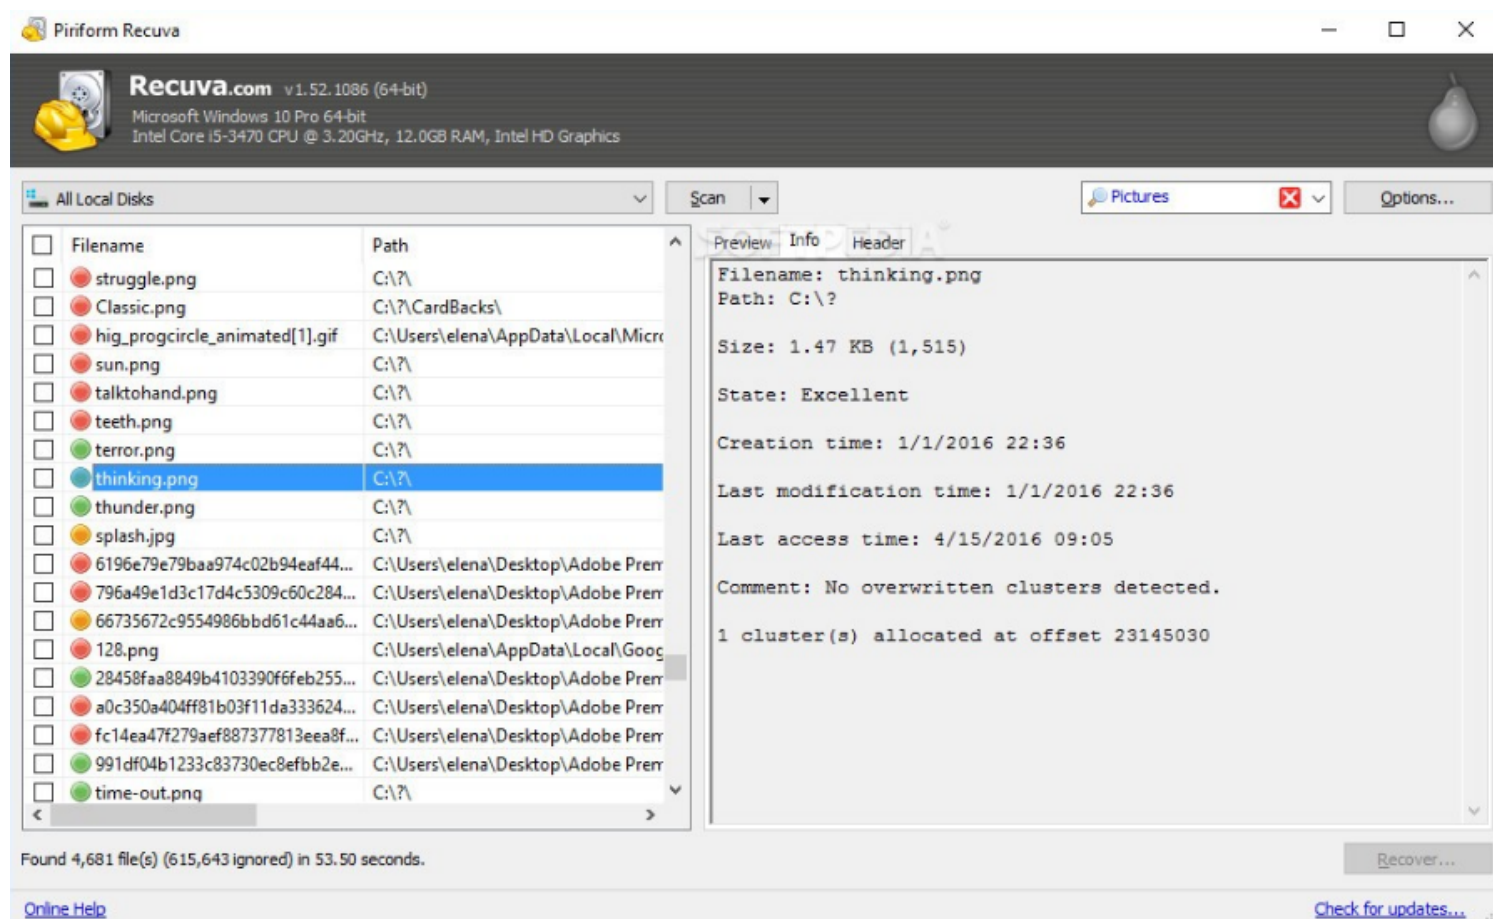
Piriform Recuva

Recuva.com v1.52.1086 (64-bit)
Microsoft Windows 10 Pro 64-bit
Intel Core i5-3470 CPU @ 3.20GHz, 12.0GB RAM, Intel HD Graphics

All Local Disks
Scan
Pictures
Options...

| Filename | Path |
|---|---|
| struggle.png | C:\?\ |
| Classic.png | C:\?\CardBacks\ |
| hig_progcircle_animated[1].gif | C:\Users\elena\AppData\Local\Micr |
| sun.png | C:\?\ |
| talktohand.png | C:\?\ |
| teeth.png | C:\?\ |
| terror.png | C:\?\ |
| thinking.png | C:\?\ |
| thunder.png | C:\?\ |
| splash.jpg | C:\?\ |
| 6196e79e79baa974c02b94eaf44... | C:\Users\elena\Desktop\Adobe Prem |
| 796a49e1d3c17d4c5309c60c284... | C:\Users\elena\Desktop\Adobe Prem |
| 66735672c9554986bbd61c44aa6... | C:\Users\elena\Desktop\Adobe Prem |
| 128.png | C:\Users\elena\AppData\Local\Goog |
| 28458faa8849b4103390f6feb255... | C:\Users\elena\Desktop\Adobe Prem |
| a0c350a404ff81b03f11da333624... | C:\Users\elena\Desktop\Adobe Prem |
| fc14ea47f279aef887377813eea8f... | C:\Users\elena\Desktop\Adobe Prem |
| 991df04b1233c83730ec8efbb2e... | C:\Users\elena\Desktop\Adobe Prem |
| time-out.png | C:\?\ |

Preview Info Header

Filename: thinking.png
Path: C:\?

Size: 1.47 KB (1,515)

State: Excellent

Creation time: 1/1/2016 22:36

Last modification time: 1/1/2016 22:36

Last access time: 4/15/2016 09:05

Comment: No overwritten clusters detected.

1 cluster(s) allocated at offset 23145030

Found 4,681 file(s) (615,643 ignored) in 53.50 seconds.

Recover...

Online Help
Check for updates...